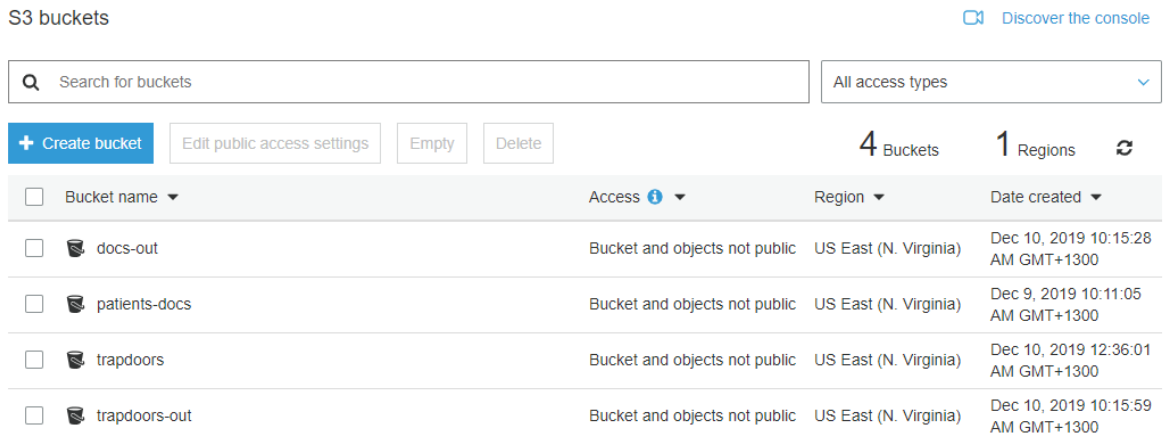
S3 buckets

Discover the console

Search for buckets

All access types

+ Create bucket

Edit public access settings

Empty

Delete

4 Buckets

1 Regions

| Bucket name | Access | Region | Date created |
|---|---|---|---|
| docs-out | Bucket and objects not public | US East (N. Virginia) | Dec 10, 2019 10:15:28 AM GMT+1300 |
| patients-docs | Bucket and objects not public | US East (N. Virginia) | Dec 9, 2019 10:11:05 AM GMT+1300 |
| trapdoors | Bucket and objects not public | US East (N. Virginia) | Dec 10, 2019 12:36:01 AM GMT+1300 |
| trapdoors-out | Bucket and objects not public | US East (N. Virginia) | Dec 10, 2019 10:15:59 AM GMT+1300 |